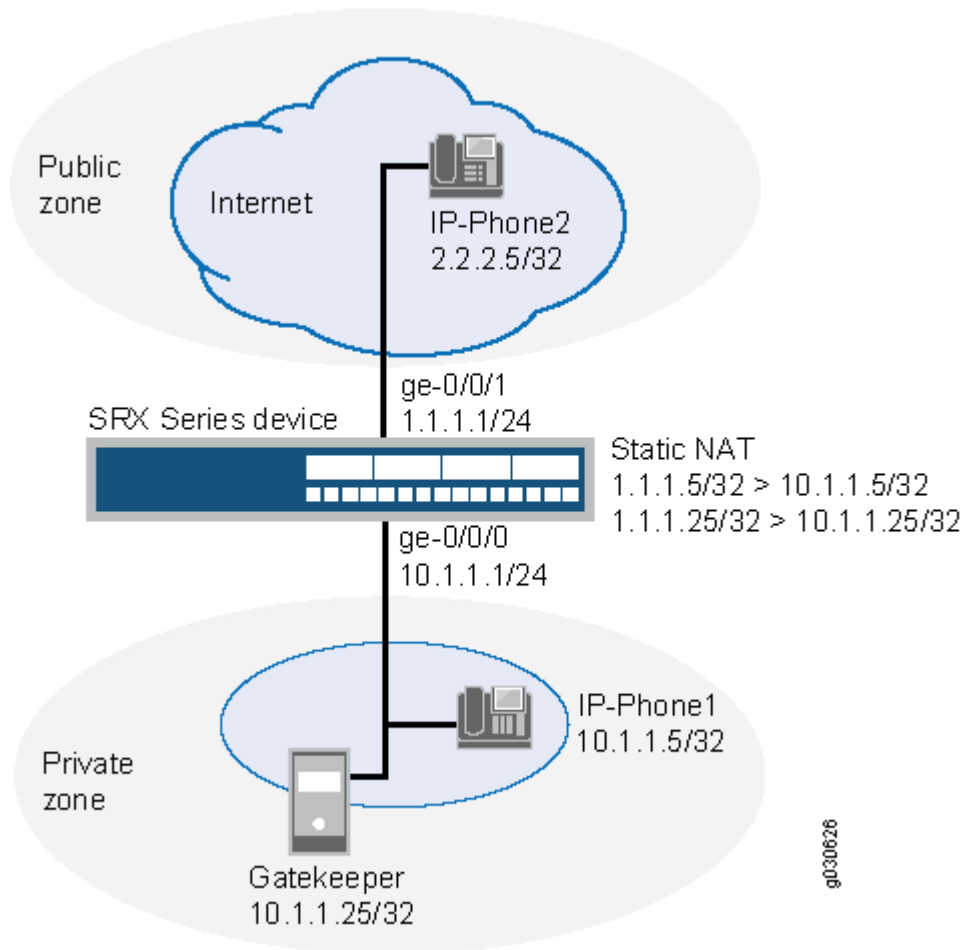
Public zone

Internet

IP-Phone2
2.2.2.5/32

ge-0/0/1
1.1.1.1/24

SRX Series device

Static NAT
1.1.1.5/32 > 10.1.1.5/32
1.1.1.25/32 > 10.1.1.25/32

ge-0/0/0
10.1.1.1/24

IP-Phone1
10.1.1.5/32

Private zone

Gatekeeper
10.1.1.25/32

g030626